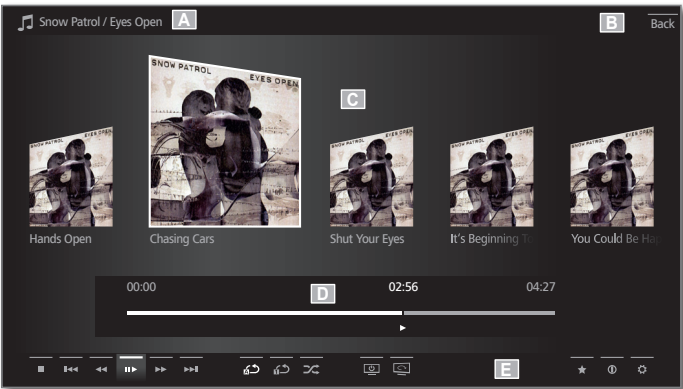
Snow Patrol / Eyes Open A

B Back

SNOW PATROL EYES OPEN

C

SNOW PATROL EYES OPEN

SNOW PATROL EYES OPEN

SNOW PATROL EYES OPEN

SNOW PATROL EYES OPEN

Hands Open

Chasing Cars

Shut Your Eyes

It's Beginning To

You Could Be Hap

00:00

D

02:56

04:27

E